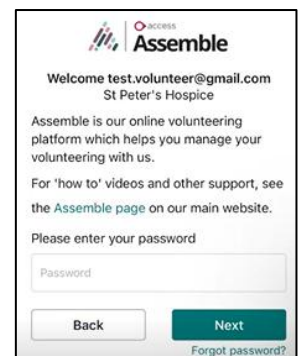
access
Assemble

Welcome test.volunteer@gmail.com
St Peter's Hospice

Assemble is our online volunteering platform which helps you manage your volunteering with us.

For 'how to' videos and other support, see the Assemble page on our main website.

Please enter your password

Password

Back

Next

Forgot password?